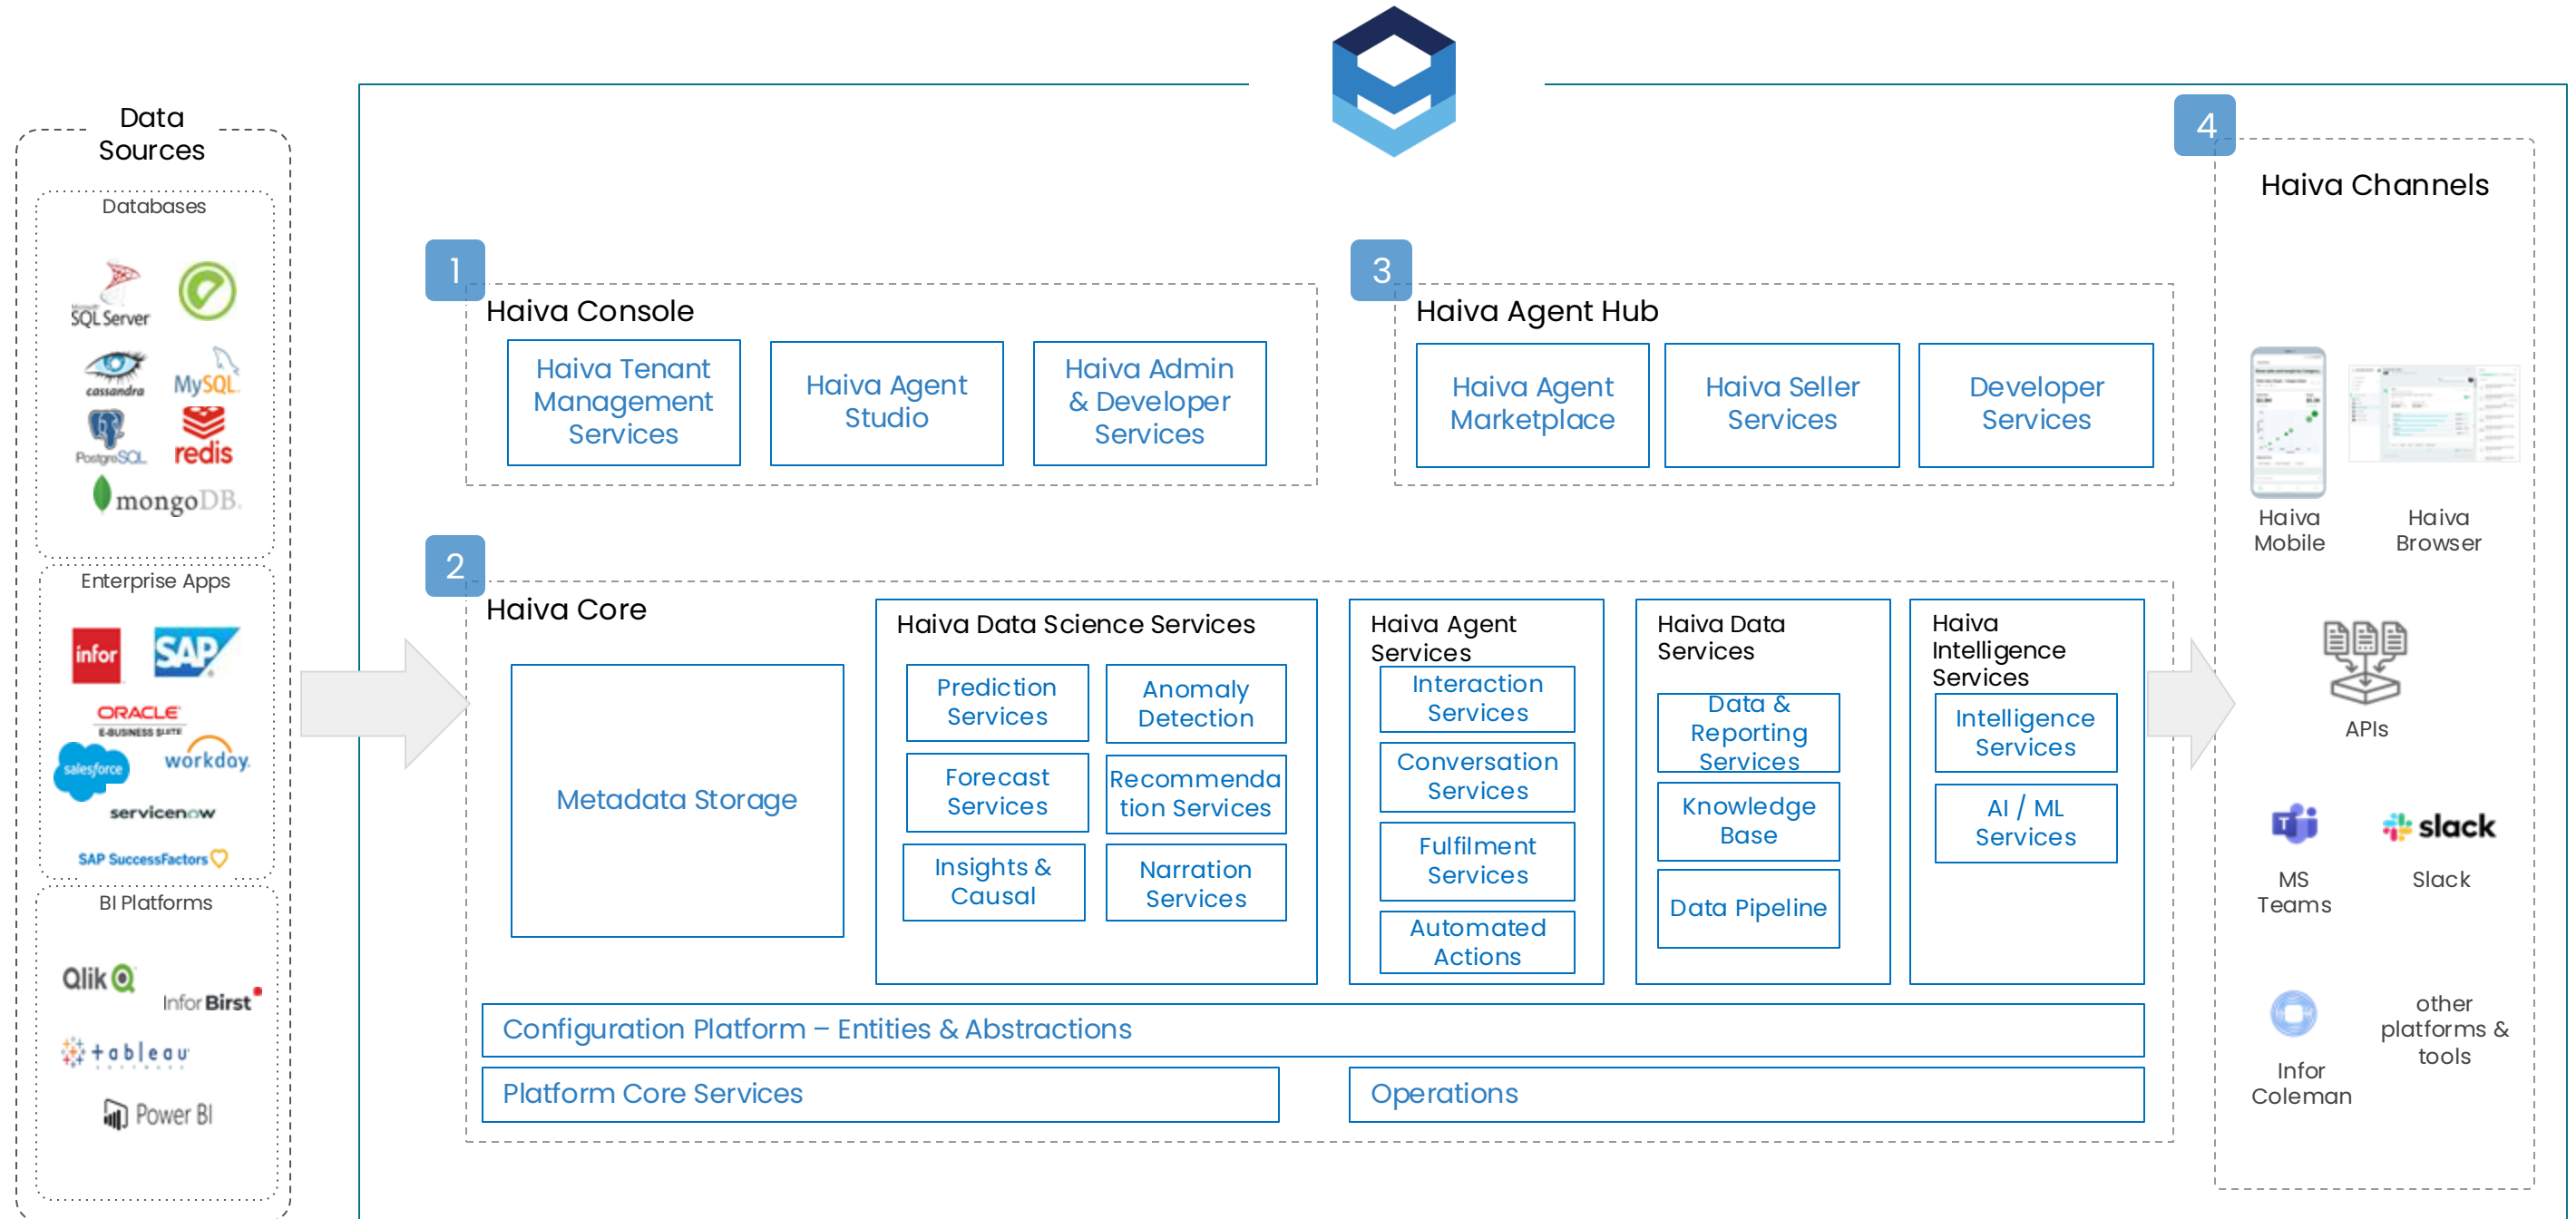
Data Sources

Databases

SQL Server
cassandra
MySQL
PostgreSQL
redis
mongoDB

Enterprise Apps

infor
SAP
ORACLE E-BUSINESS SUITE
salesforce
workday.
servicenow
SAP SuccessFactors

BI Platforms

Qlik
Infor Birst
tableau
Power BI

1
Haiva Console

Haiva Tenant Management Services
Haiva Agent Studio
Haiva Admin & Developer Services

3
Haiva Agent Hub

Haiva Agent Marketplace
Haiva Seller Services
Developer Services

2
Haiva Core

Metadata Storage

Haiva Data Science Services
Prediction Services
Anomaly Detection
Forecast Services
Recommendation Services
Insights & Causal
Narration Services

Haiva Agent Services
Interaction Services
Conversation Services
Fulfilment Services
Automated Actions

Haiva Data Services
Data & Reporting Services
Knowledge Base
Data Pipeline

Haiva Intelligence Services
Intelligence Services
AI / ML Services

Configuration Platform – Entities & Abstractions
Platform Core Services
Operations

4
Haiva Channels

Haiva Mobile
Haiva Browser
APIs
MS Teams
slack
Slack
Infor Coleman
other platforms & tools